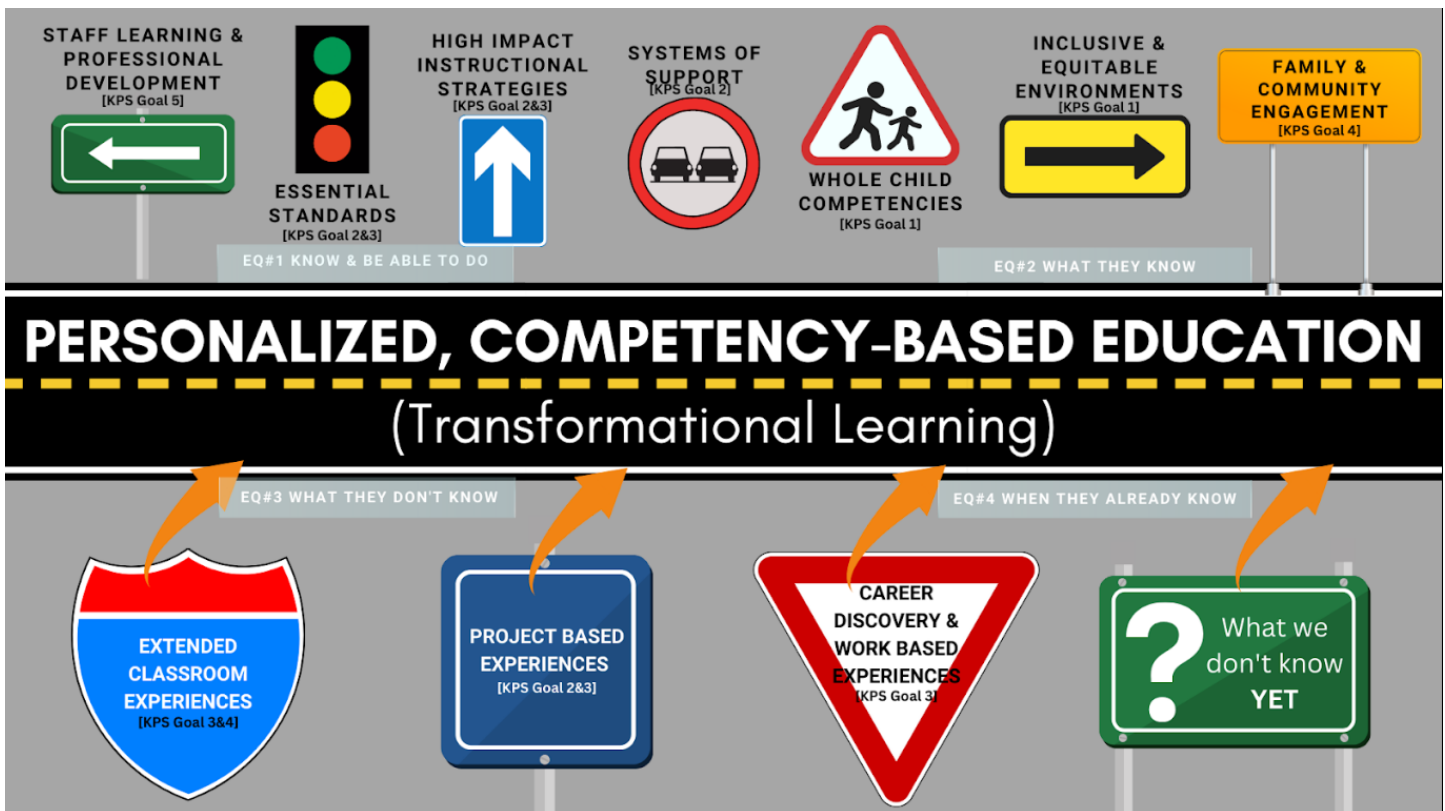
STAFF LEARNING & PROFESSIONAL DEVELOPMENT
[KPS Goal 5]

ESSENTIAL STANDARDS
[KPS Goal 2&3]

HIGH IMPACT INSTRUCTIONAL STRATEGIES
[KPS Goal 2&3]

SYSTEMS OF SUPPORT
[KPS Goal 2]

WHOLE CHILD COMPETENCIES
[KPS Goal 1]

INCLUSIVE & EQUITABLE ENVIRONMENTS
[KPS Goal 1]

FAMILY & COMMUNITY ENGAGEMENT
[KPS Goal 4]

EQ#1 KNOW & BE ABLE TO DO

EQ#2 WHAT THEY KNOW

PERSONALIZED, COMPETENCY-BASED EDUCATION

(Transformational Learning)

EQ#3 WHAT THEY DON'T KNOW

EQ#4 WHEN THEY ALREADY KNOW

EXTENDED CLASSROOM EXPERIENCES
[KPS Goal 3&4]

PROJECT BASED EXPERIENCES
[KPS Goal 2&3]

CAREER DISCOVERY & WORK BASED EXPERIENCES
[KPS Goal 3]

? What we don't know YET